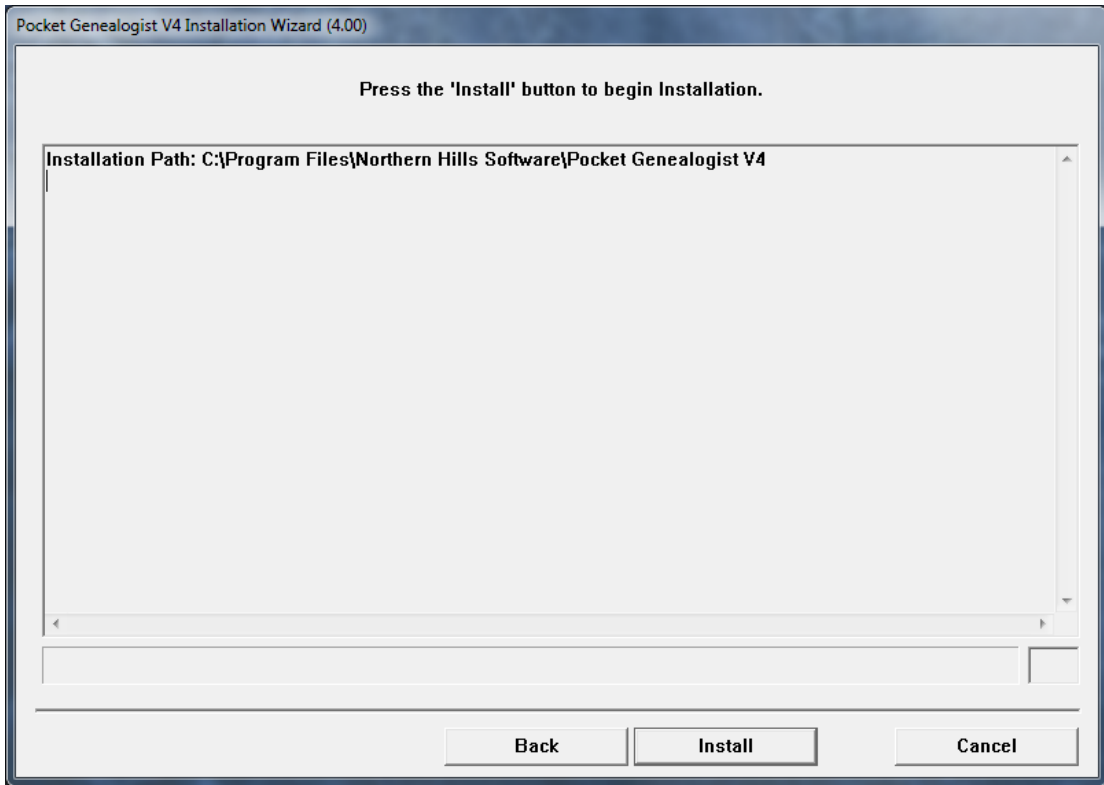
Pocket Genealogist V4 Installation Wizard (4.00)

Press the 'Install' button to begin Installation.

Installation Path: C:\Program Files\Northern Hills Software\Pocket Genealogist V4

Back

Install

Cancel